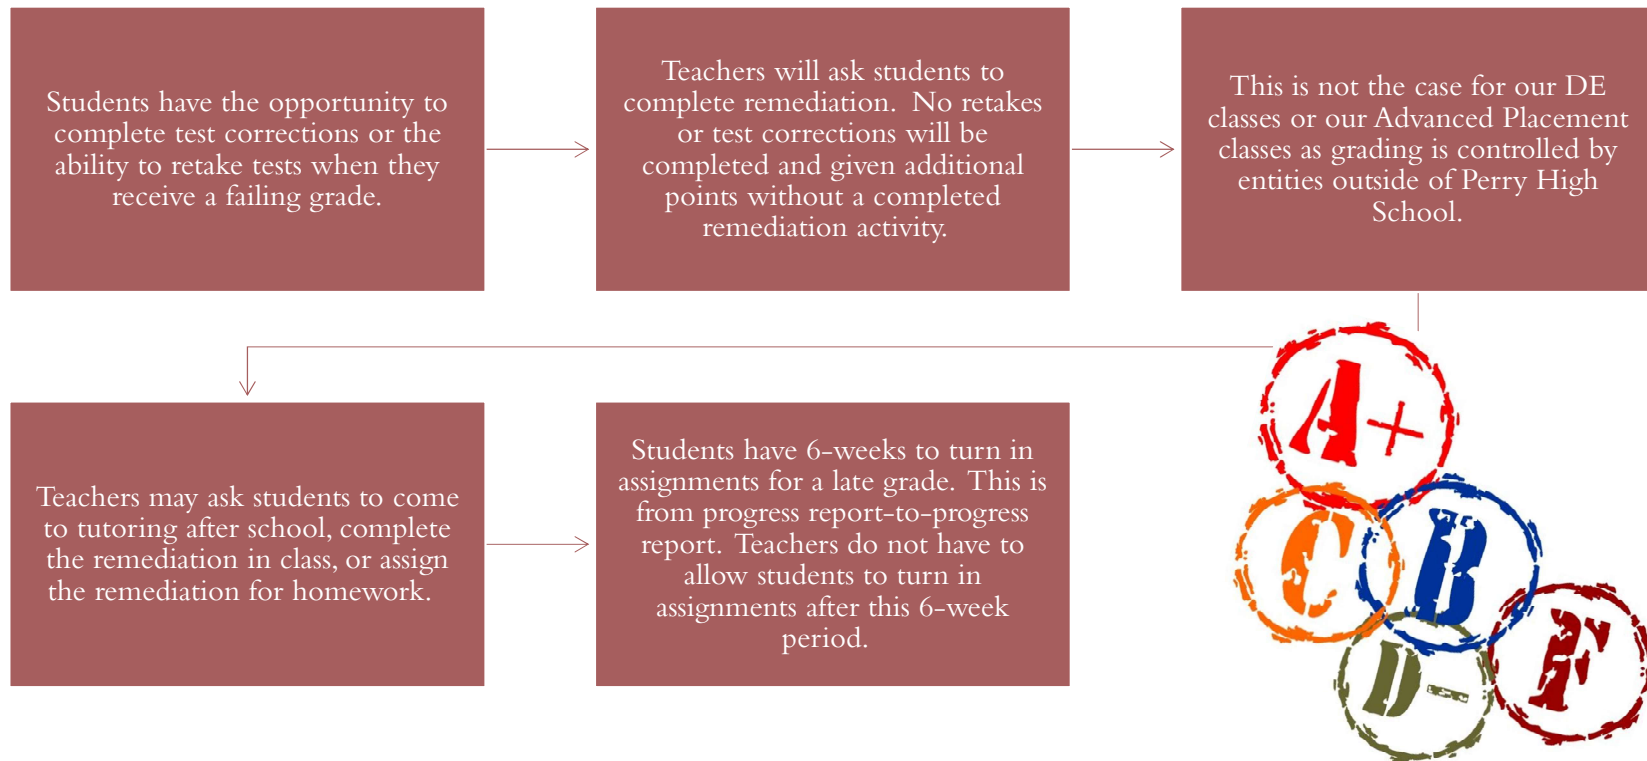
Students have the opportunity to complete test corrections or the ability to retake tests when they receive a failing grade.

Teachers will ask students to complete remediation. No retakes or test corrections will be completed and given additional points without a completed remediation activity.

This is not the case for our DE classes or our Advanced Placement classes as grading is controlled by entities outside of Perry High School.

Teachers may ask students to come to tutoring after school, complete the remediation in class, or assign the remediation for homework.

Students have 6-weeks to turn in assignments for a late grade. This is from progress report-to-progress report. Teachers do not have to allow students to turn in assignments after this 6-week period.

A+

C

B

D-

F